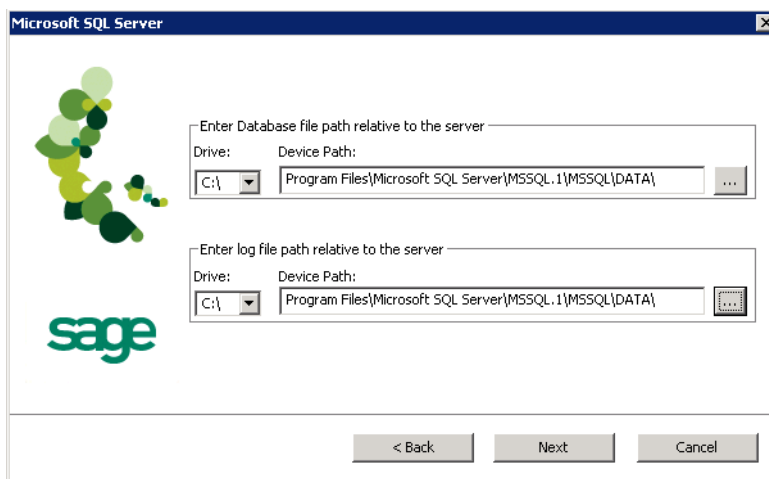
Microsoft SQL Server

sage

Enter Database file path relative to the server
Drive:
C:\
Device Path:
Program Files\Microsoft SQL Server\MSSQL.1\MSSQL\DATA\
...

Enter log file path relative to the server
Drive:
C:\
Device Path:
Program Files\Microsoft SQL Server\MSSQL.1\MSSQL\DATA\
...

< Back
Next
Cancel